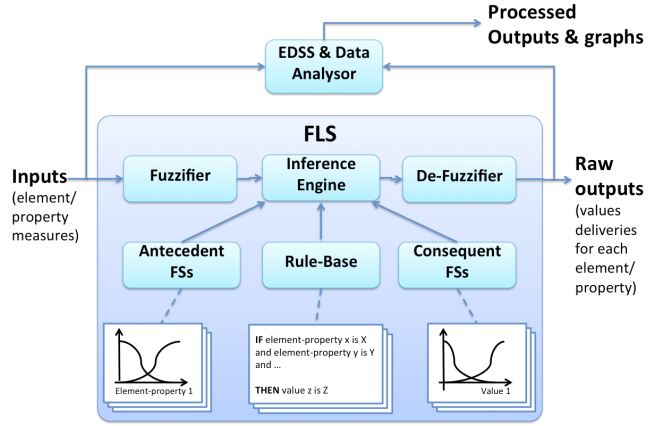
Processed Outputs & graphs

EDSS & Data Analysor

FLS

Inputs (element/ property measures)

Fuzzifier

Inference Engine

De-Fuzzifier

Raw outputs (values deliveries for each element/ property)

Antecedent FSs

Rule-Base

Consequent FSs

Element-property 1

**IF** element-property x is X and element-property y is Y and ...

**THEN** value z is Z

Value 1